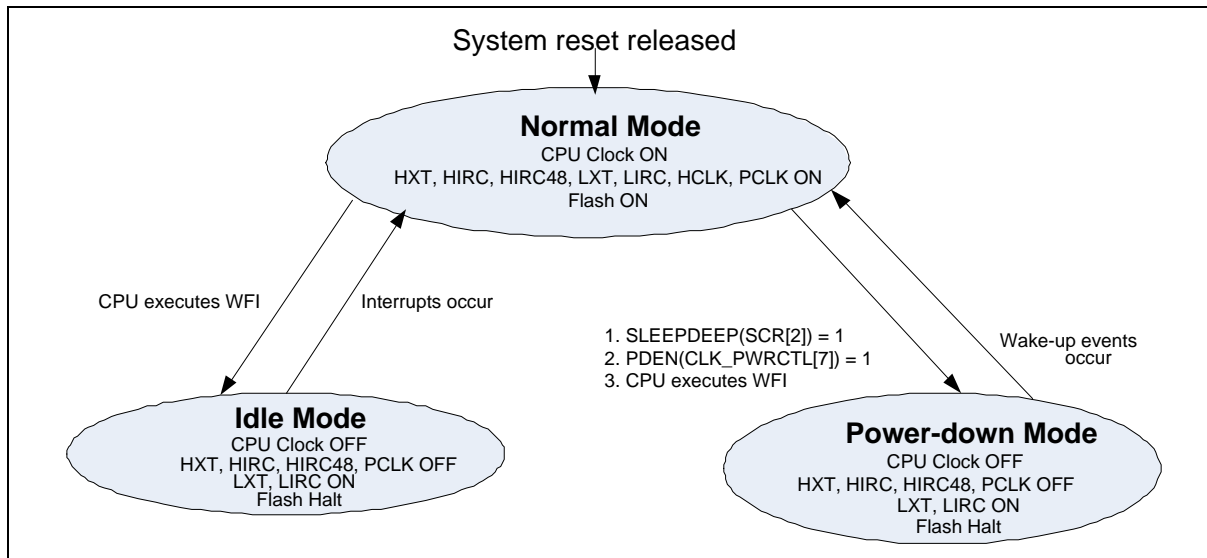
System reset released

Normal Mode
CPU Clock ON
HXT, HIRC, HIRC48, LXT, LIRC, HCLK, PCLK ON
Flash ON

CPU executes WFI

Interrupts occur

1. SLEEPDEEP(SCR[2]) = 1
2. PDEN(CLK_PWRCTL[7]) = 1
3. CPU executes WFI

Wake-up events occur

Idle Mode
CPU Clock OFF
HXT, HIRC, HIRC48, PCLK OFF
LXT, LIRC ON
Flash Halt

Power-down Mode
CPU Clock OFF
HXT, HIRC, HIRC48, PCLK OFF
LXT, LIRC ON
Flash Halt